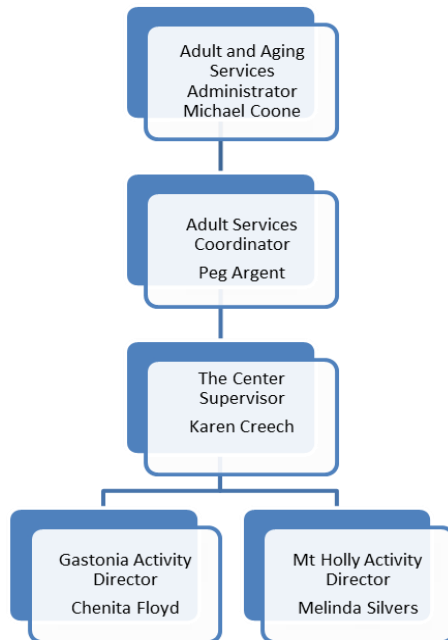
Adult and Aging Services Administrator Michael Coone

Adult Services Coordinator
Peg Argent

The Center Supervisor
Karen Creech

Gastonia Activity Director
Chenita Floyd

Mt Holly Activity Director
Melinda Silvers